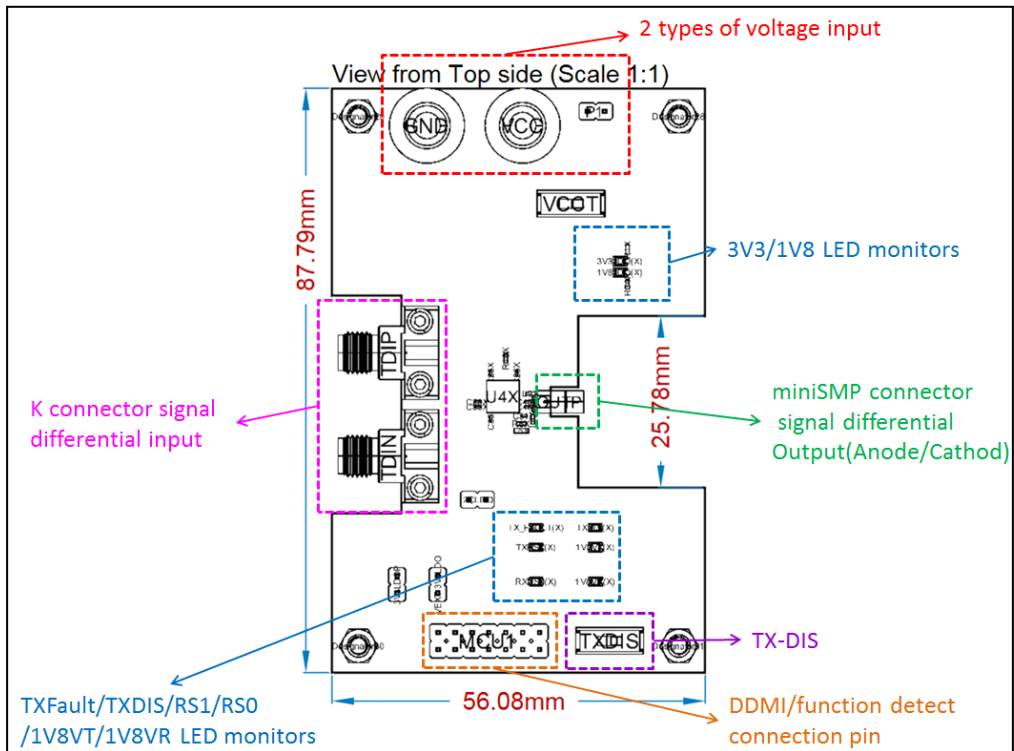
2 types of voltage input

View from Top side (Scale 1:1)

GND VCC P1

VCOT

3V3/1V8 LED monitors

87.79mm

K connector signal differential input

TDIP

TDIN

J4X OUTP

miniSMP connector signal differential Output(Anode/Cathod)

25.78mm

MCU

TXDIS

TX-DIS

TXFault/TXDIS/RS1/RS0 /1V8VT/1V8VR LED monitors

56.08mm

DDMI/function detect connection pin